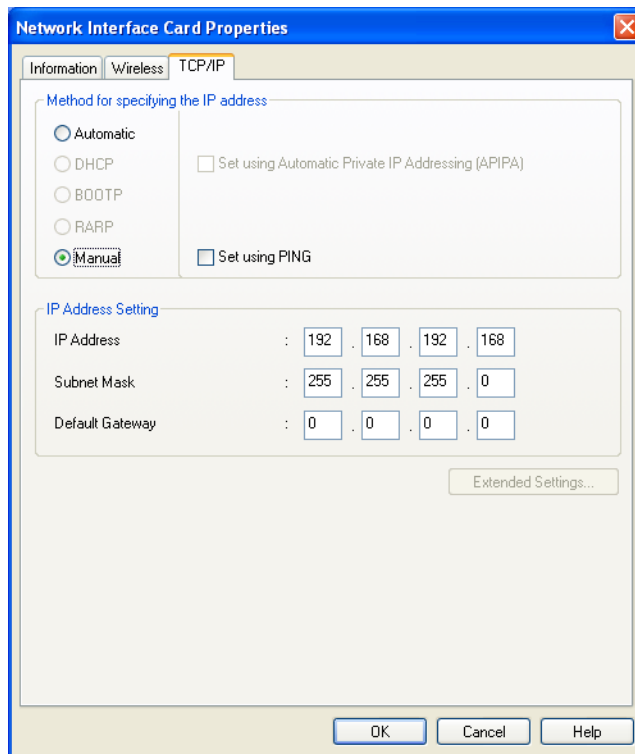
Network Interface Card Properties

Information | Wireless | TCP/IP

Method for specifying the IP address

Automatic
DHCP
BOOTP
RARP
Manual

Set using Automatic Private IP Addressing (APIPA)

Set using PING

IP Address Setting

| | | | | |
|---|---|---|---|---|
| IP Address | 192 | 168 | 192 | 168 |
| Subnet Mask | 255 | 255 | 255 | 0 |
| Default Gateway | 0 | 0 | 0 | 0 |

Extended Settings...

OK | Cancel | Help